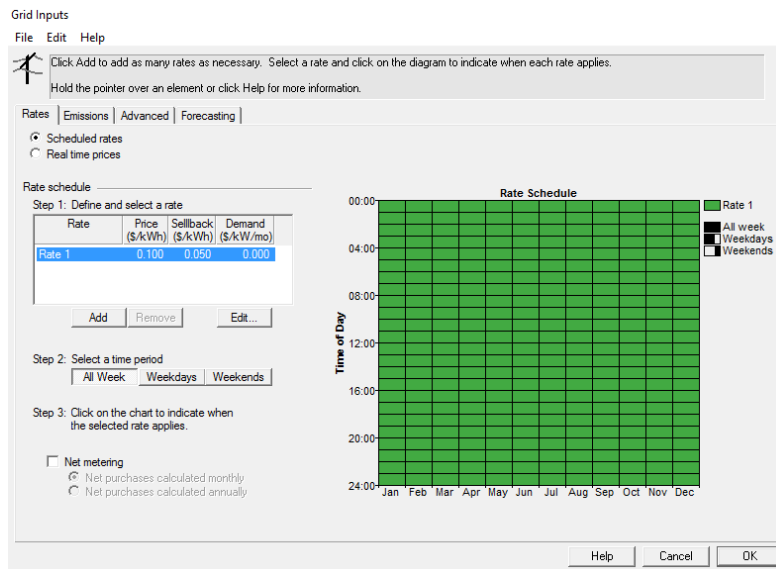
Grid Inputs

File Edit Help

Click Add to add as many rates as necessary. Select a rate and click on the diagram to indicate when each rate applies.

Hold the pointer over an element or click Help for more information.

Rates | Emissions | Advanced | Forecasting

Scheduled rates
Real time prices

Rate schedule

Step 1: Define and select a rate

| Rate | Price ($/kWh) | Sellback ($/kWh) | Demand ($/kW/mo) |
|---|---|---|---|
| Rate 1 | 0.100 | 0.050 | 0.000 |

Add | Remove | Edit...

Step 2: Select a time period

All Week | Weekdays | Weekends

Step 3: Click on the chart to indicate when the selected rate applies.

Net metering
Net purchases calculated monthly
Net purchases calculated annually

Rate Schedule

00:00
04:00
08:00
12:00
16:00
20:00
24:00

Time of Day

Jan Feb Mar Apr May Jun Jul Aug Sep Oct Nov Dec

Rate 1

All week
Weekdays
Weekends

Help | Cancel | OK